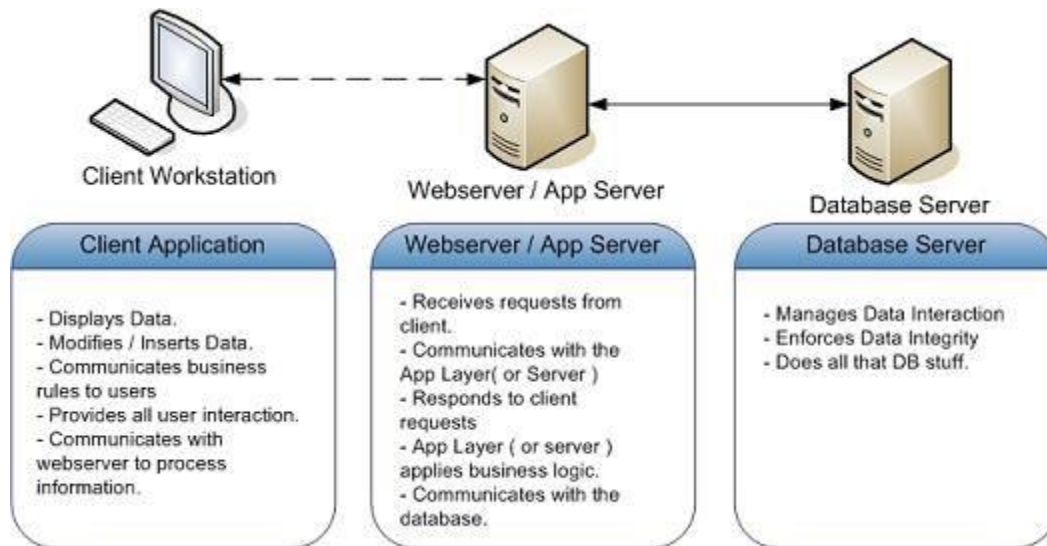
Client Workstation

Webserver / App Server

Database Server

Client Application

- Displays Data.
- Modifies / Inserts Data.
- Communicates business rules to users
- Provides all user interaction.
- Communicates with webserver to process information.

Webserver / App Server

- Receives requests from client.
- Communicates with the App Layer( or Server )
- Responds to client requests
- App Layer ( or server ) applies business logic.
- Communicates with the database.

Database Server

- Manages Data Interaction
- Enforces Data Integrity
- Does all that DB stuff.